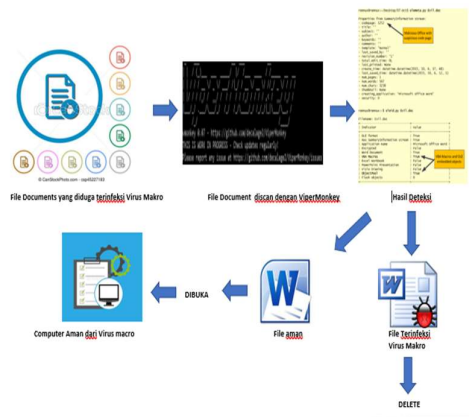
© CanStockPhoto.com - csp45207183

File Documents yang diduga terinfeksi Virus Makro

vmonkey 0.07 - https://github.com/decalage2/ViperMonkey
THIS IS WORK IN PROGRESS - Check updates regularly!
Please report any issue at https://github.com/decalage2/ViperMonkey/issues

File Document discan dengan ViperMonkey

Hasil Deteksi

Computer Aman dari Virus macro

DIBUKA

File aman

File Terinfeksi Virus Makro

DELETE